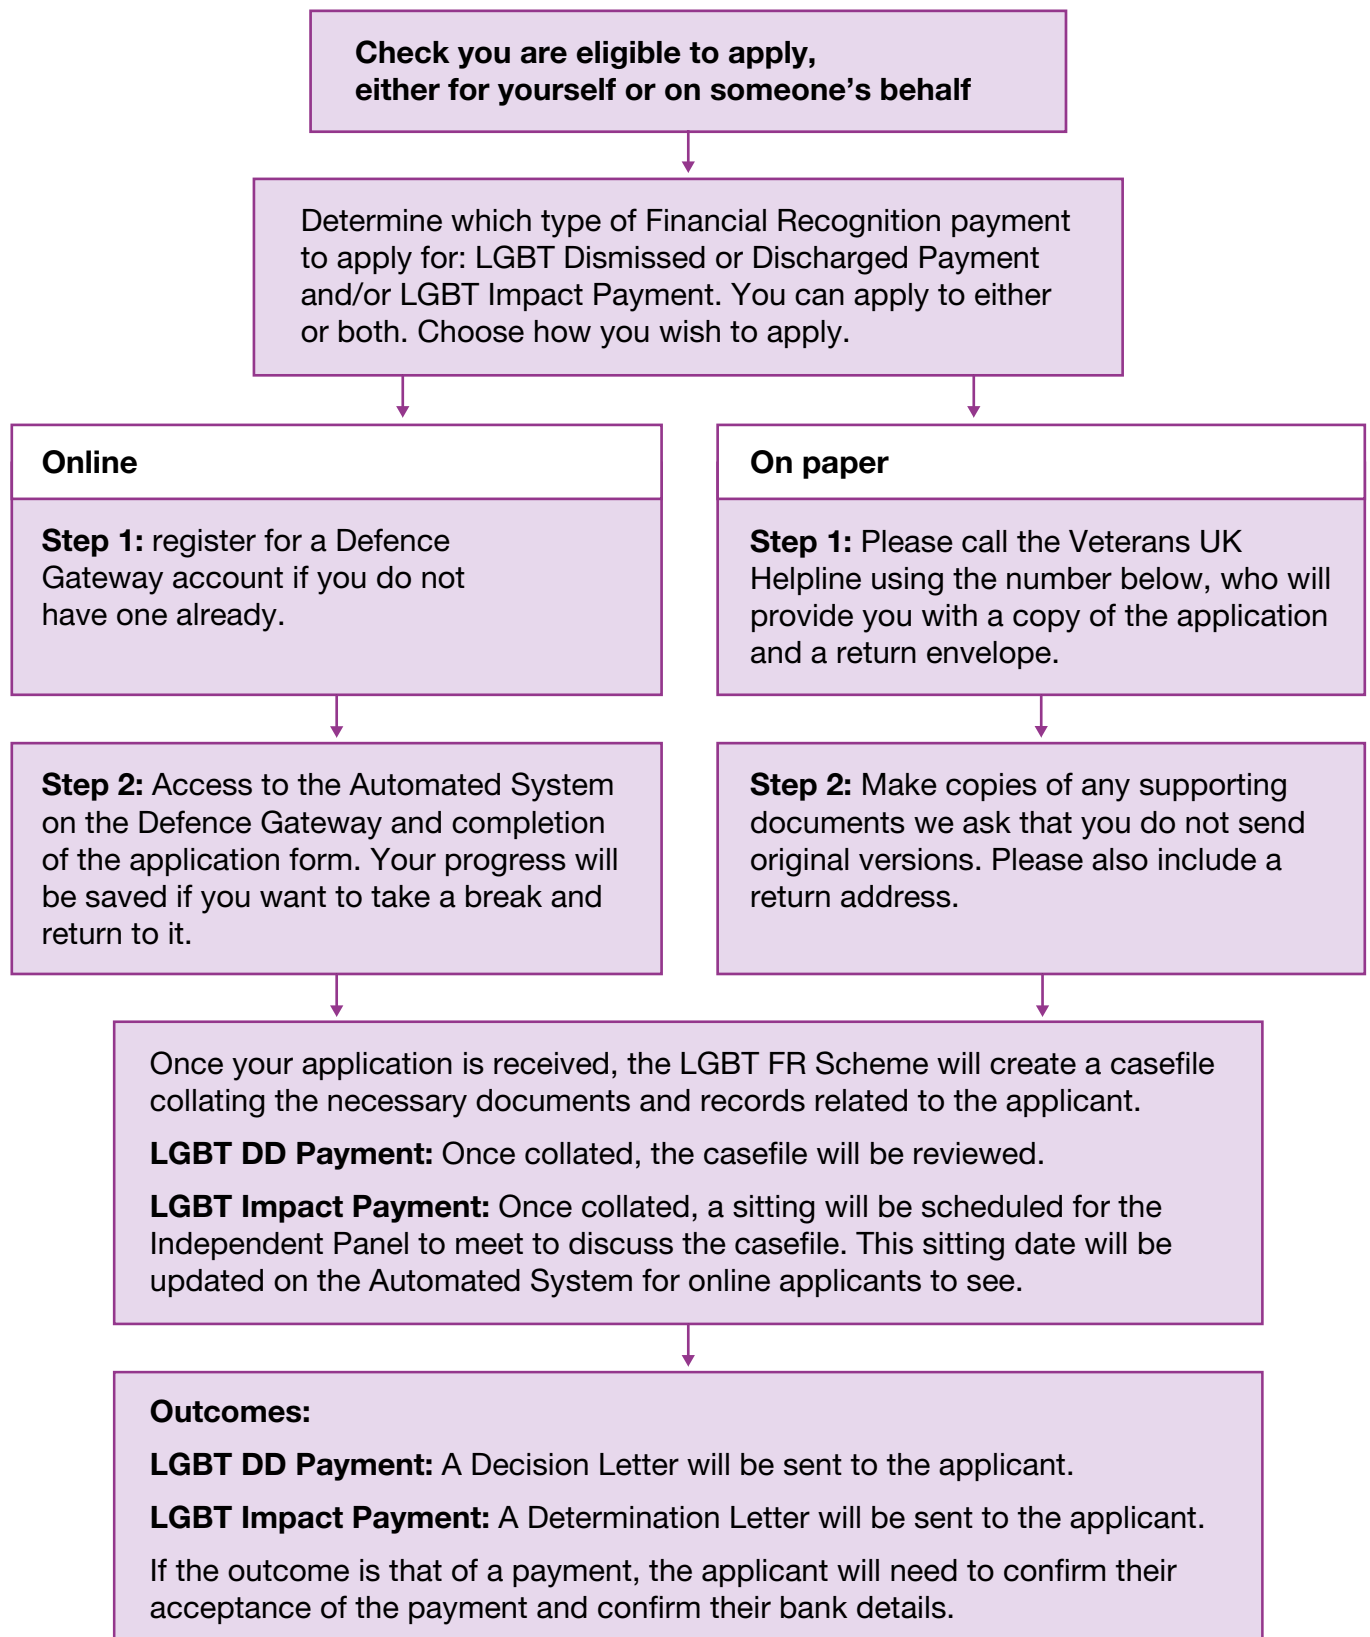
Check you are eligible to apply, either for yourself or on someone’s behalf

Determine which type of Financial Recognition payment to apply for: LGBT Dismissed or Discharged Payment and/or LGBT Impact Payment. You can apply to either or both. Choose how you wish to apply.

Online

Step 1: register for a Defence Gateway account if you do not have one already.

Step 2: Access to the Automated System on the Defence Gateway and completion of the application form. Your progress will be saved if you want to take a break and return to it.

On paper

Step 1: Please call the Veterans UK Helpline using the number below, who will provide you with a copy of the application and a return envelope.

Step 2: Make copies of any supporting documents we ask that you do not send original versions. Please also include a return address.

Once your application is received, the LGBT FR Scheme will create a casefile collating the necessary documents and records related to the applicant.

LGBT DD Payment: Once collated, the casefile will be reviewed.

LGBT Impact Payment: Once collated, a sitting will be scheduled for the Independent Panel to meet to discuss the casefile. This sitting date will be updated on the Automated System for online applicants to see.

Outcomes:

LGBT DD Payment: A Decision Letter will be sent to the applicant.

LGBT Impact Payment: A Determination Letter will be sent to the applicant.

If the outcome is that of a payment, the applicant will need to confirm their acceptance of the payment and confirm their bank details.